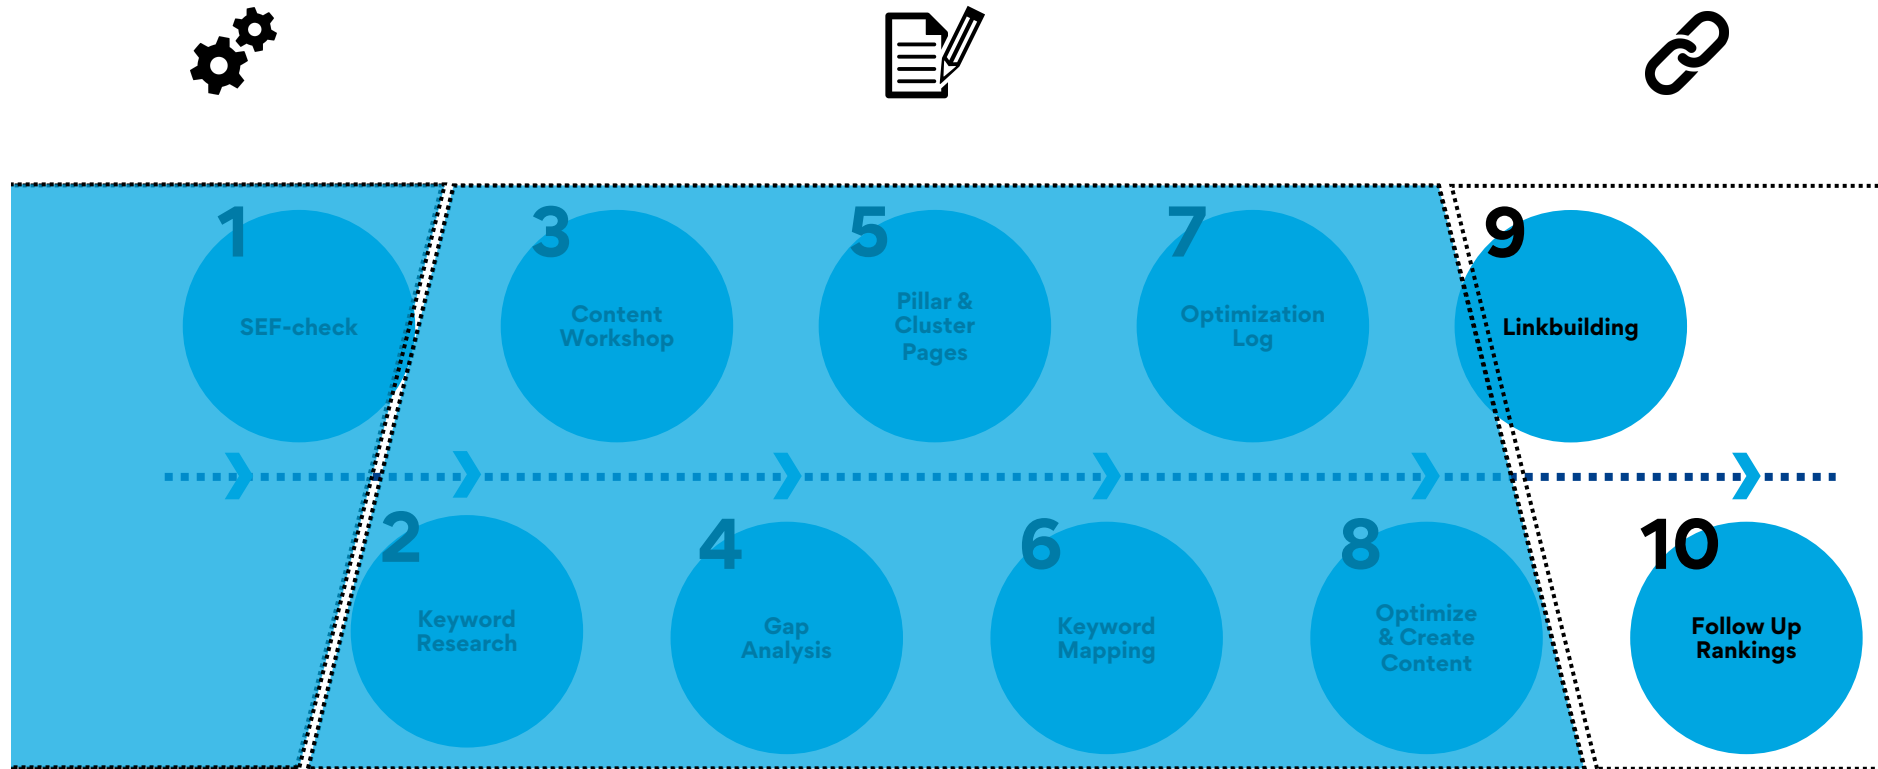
1
SEF-check

3
Content Workshop

5
Pillar & Cluster Pages

7
Optimization Log

9
Linkbuilding

2
Keyword Research

4
Gap Analysis

6
Keyword Mapping

8
Optimize & Create Content

10
Follow Up Rankings